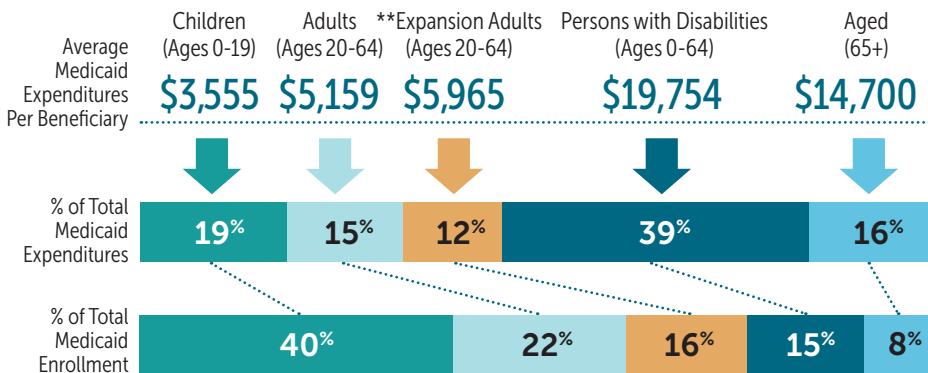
Children (Ages 0-19)
Adults (Ages 20-64)
**Expansion Adults (Ages 20-64)
Persons with Disabilities (Ages 0-64)
Aged (65+)

Average Medicaid Expenditures Per Beneficiary
$3,555
$5,159
$5,965
$19,754
$14,700

% of Total Medicaid Expenditures
19%
15%
12%
39%
16%

% of Total Medicaid Enrollment
40%
22%
16%
15%
8%